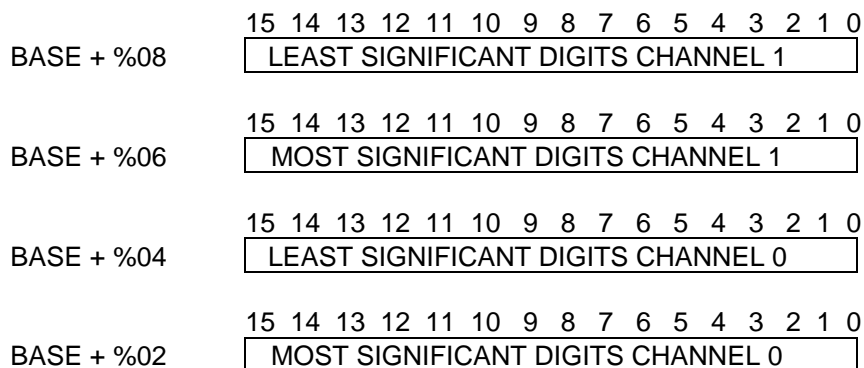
15 14 13 12 11 10 9 8 7 6 5 4 3 2 1 0

BASE + %08 LEAST SIGNIFICANT DIGITS CHANNEL 1

15 14 13 12 11 10 9 8 7 6 5 4 3 2 1 0

BASE + %06 MOST SIGNIFICANT DIGITS CHANNEL 1

15 14 13 12 11 10 9 8 7 6 5 4 3 2 1 0

BASE + %04 LEAST SIGNIFICANT DIGITS CHANNEL 0

15 14 13 12 11 10 9 8 7 6 5 4 3 2 1 0

BASE + %02 MOST SIGNIFICANT DIGITS CHANNEL 0